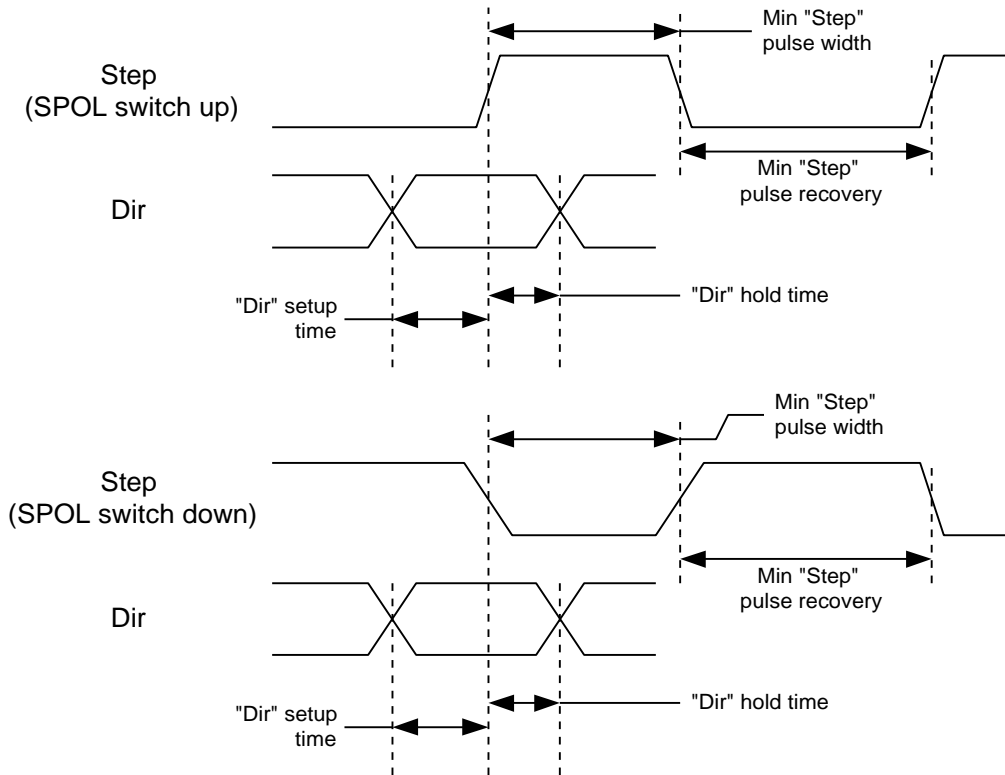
Min "Step" pulse width

Step
(SPOL switch up)

Min "Step" pulse recovery

Dir

"Dir" setup time

"Dir" hold time

Min "Step" pulse width

Step
(SPOL switch down)

Min "Step" pulse recovery

Dir

"Dir" setup time

"Dir" hold time